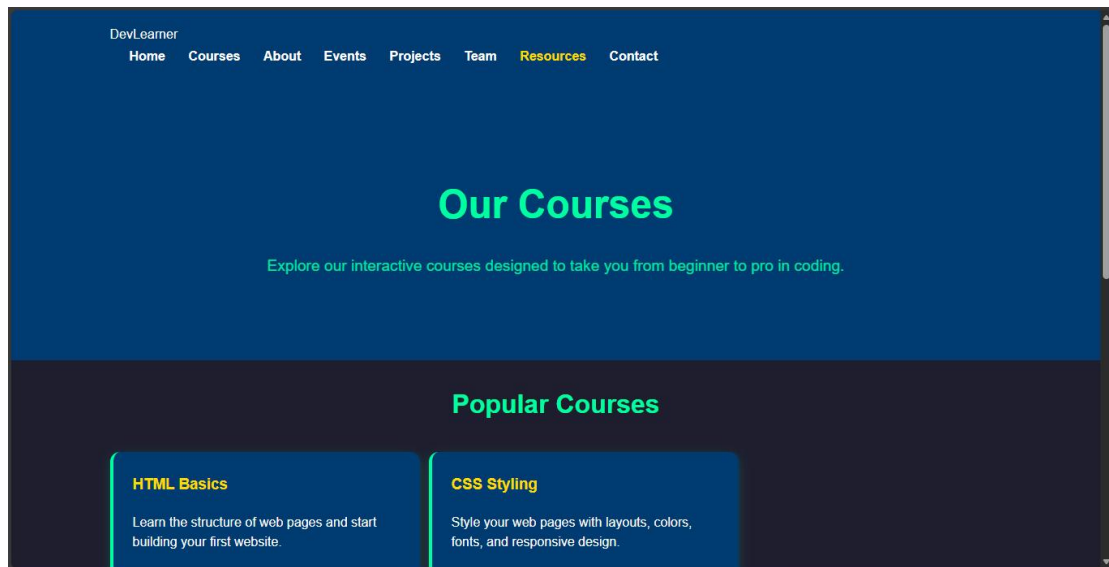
DevLearner

Home Courses About Events Projects Team Resources Contact

Our Courses

Explore our interactive courses designed to take you from beginner to pro in coding.

Popular Courses

HTML Basics

Learn the structure of web pages and start building your first website.

CSS Styling

Style your web pages with layouts, colors, fonts, and responsive design.